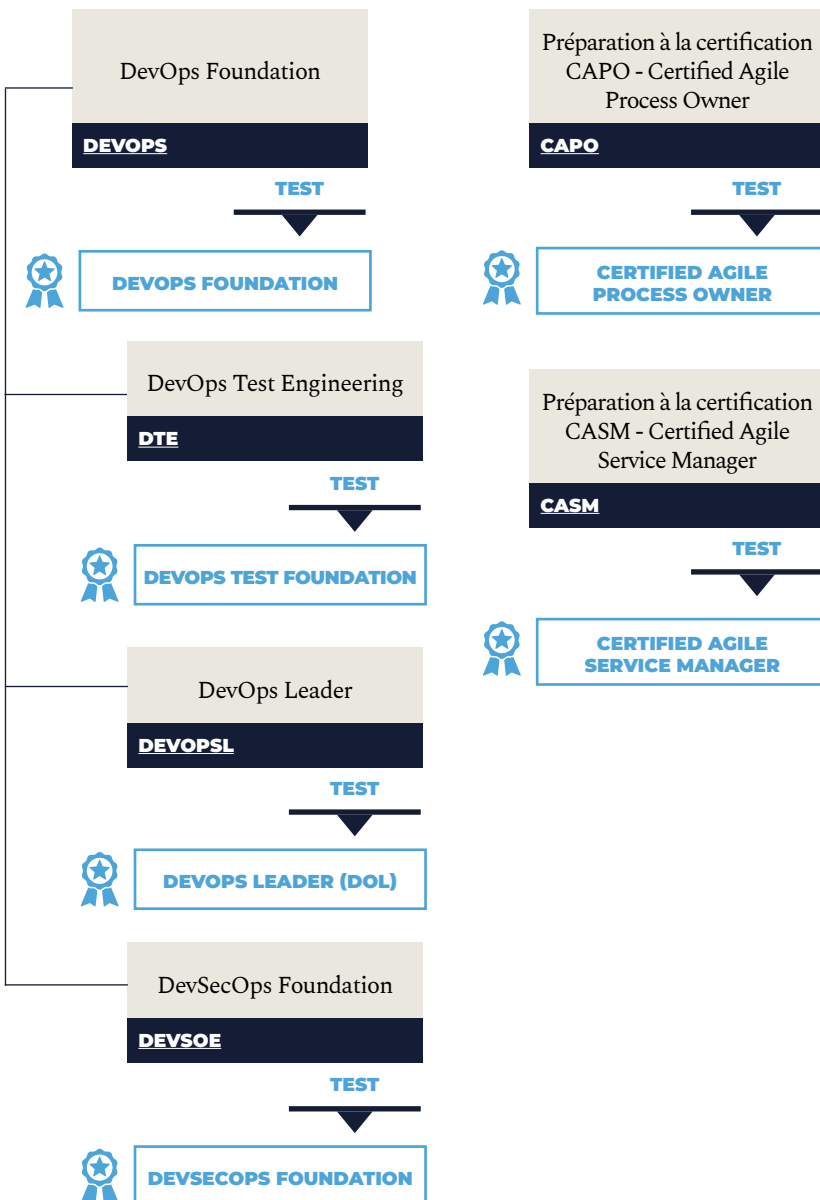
DevOps Foundation

DEVOPS

TEST

DEVOPS FOUNDATION

DevOps Test Engineering

DTE

TEST

DEVOPS TEST FOUNDATION

DevOps Leader

DEVOPSL

TEST

DEVOPS LEADER (DOL)

DevSecOps Foundation

DEVSOE

TEST

DEVSECOPS FOUNDATION

Préparation à la certification CAPO - Certified Agile Process Owner

CAPO

TEST

CERTIFIED AGILE PROCESS OWNER

Préparation à la certification CASM - Certified Agile Service Manager

CASM

TEST

CERTIFIED AGILE SERVICE MANAGER